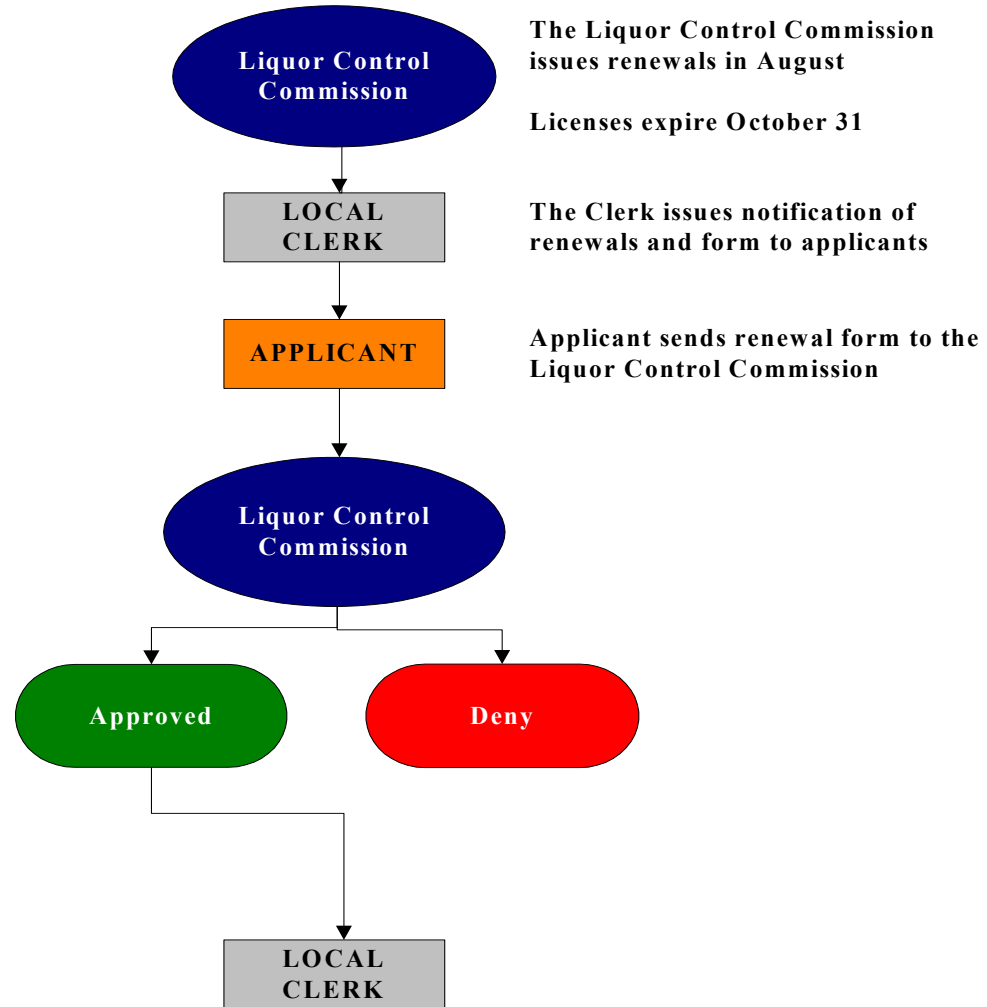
Liquor Control Commission

The Liquor Control Commission issues renewals in August

Licenses expire October 31

LOCAL CLERK

The Clerk issues notification of renewals and form to applicants

APPLICANT

Applicant sends renewal form to the Liquor Control Commission

Liquor Control Commission

Approved

Deny

LOCAL CLERK